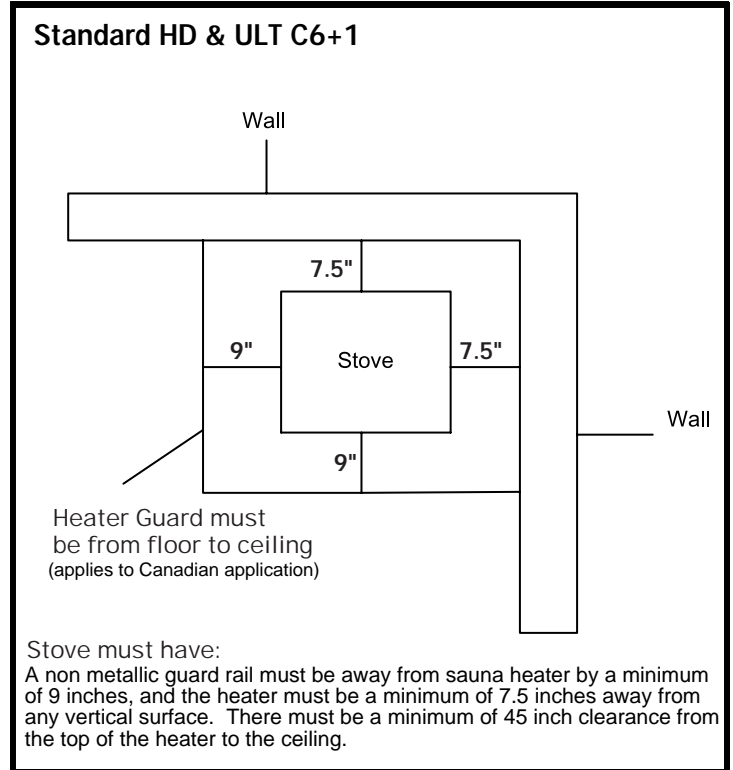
Standard HD & ULT C6+1

Wall

7.5"

9"

Stove

7.5"

Wall

9"

Heater Guard must be from floor to ceiling
(applies to Canadian application)

Stove must have:
A non metallic guard rail must be away from sauna heater by a minimum of 9 inches, and the heater must be a minimum of 7.5 inches away from any vertical surface. There must be a minimum of 45 inch clearance from the top of the heater to the ceiling.